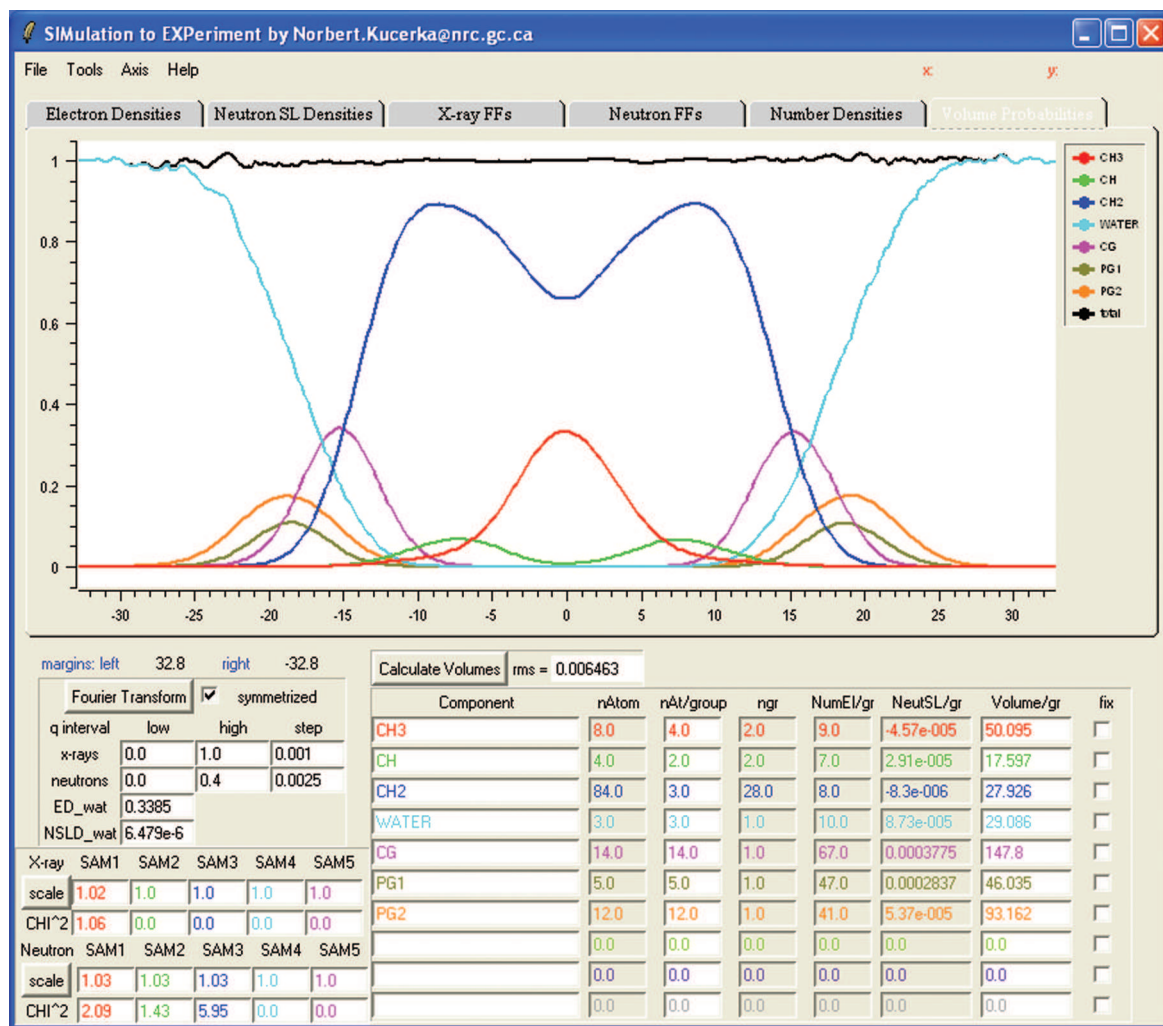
SIMulation to EXPeriment by Norbert.Kucerka@nrc.gc.ca

File Tools Axis Help

x: y:

Electron Densities | Neutron SL Densities | X-ray FFs | Neutron FFs | Number Densities | Volume Probabilities

1
0.8
0.6
0.4
0.2
0

-30 -25 -20 -15 -10 -5 0 5 10 15 20 25 30

CH3
CH
CH2
WATER
CG
PG1
PG2
total

margins: left 32.8 right -32.8

Fourier Transform symmetrized

| q interval | low | high | step |
|---|---|---|---|
| x-rays | 0.0 | 1.0 | 0.001 |
| neutrons | 0.0 | 0.4 | 0.0025 |

ED_wat 0.3385
NSLD_wat 6.479e-6

| X-ray | SAM1 | SAM2 | SAM3 | SAM4 | SAM5 |
|---|---|---|---|---|---|
| scale | 1.02 | 1.0 | 1.0 | 1.0 | 1.0 |
| CHI^2 | 1.06 | 0.0 | 0.0 | 0.0 | 0.0 |

| Neutron | SAM1 | SAM2 | SAM3 | SAM4 | SAM5 |
|---|---|---|---|---|---|
| scale | 1.03 | 1.03 | 1.03 | 1.0 | 1.0 |
| CHI^2 | 2.09 | 1.43 | 5.95 | 0.0 | 0.0 |

Calculate Volumes rms = 0.006463

| Component | nAtom | nAt/group | ngr | NumEl/gr | NeutSL/gr | Volume/gr | fix |
|---|---|---|---|---|---|---|---|
| CH3 | 8.0 | 4.0 | 2.0 | 9.0 | -4.57e-005 | 50.095 | |
| CH | 4.0 | 2.0 | 2.0 | 7.0 | 2.91e-005 | 17.597 | |
| CH2 | 84.0 | 3.0 | 28.0 | 8.0 | -8.3e-006 | 27.926 | |
| WATER | 3.0 | 3.0 | 1.0 | 10.0 | 8.73e-005 | 29.086 | |
| CG | 14.0 | 14.0 | 1.0 | 67.0 | 0.0003775 | 147.8 | |
| PG1 | 5.0 | 5.0 | 1.0 | 47.0 | 0.0002837 | 46.035 | |
| PG2 | 12.0 | 12.0 | 1.0 | 41.0 | 5.37e-005 | 93.162 | |
| | 0.0 | 0.0 | 0.0 | 0.0 | 0.0 | 0.0 | |
| | 0.0 | 0.0 | 0.0 | 0.0 | 0.0 | 0.0 | |
| | 0.0 | 0.0 | 0.0 | 0.0 | 0.0 | 0.0 | |